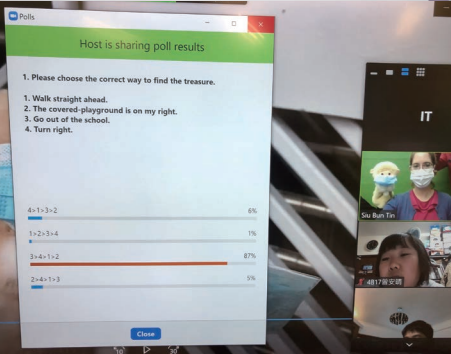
Polls

Host is sharing poll results

1. Please choose the correct way to find the treasure.

1. Walk straight ahead.
2. The covered-playground is on my right.
3. Go out of the school.
4. Turn right.

4>1>3>2 6%

1>2>3>4 1%

3>4>1>2 87%

2>4>1>3 5%

Close

IT

Siu Bun Tin

4B17翟安晴